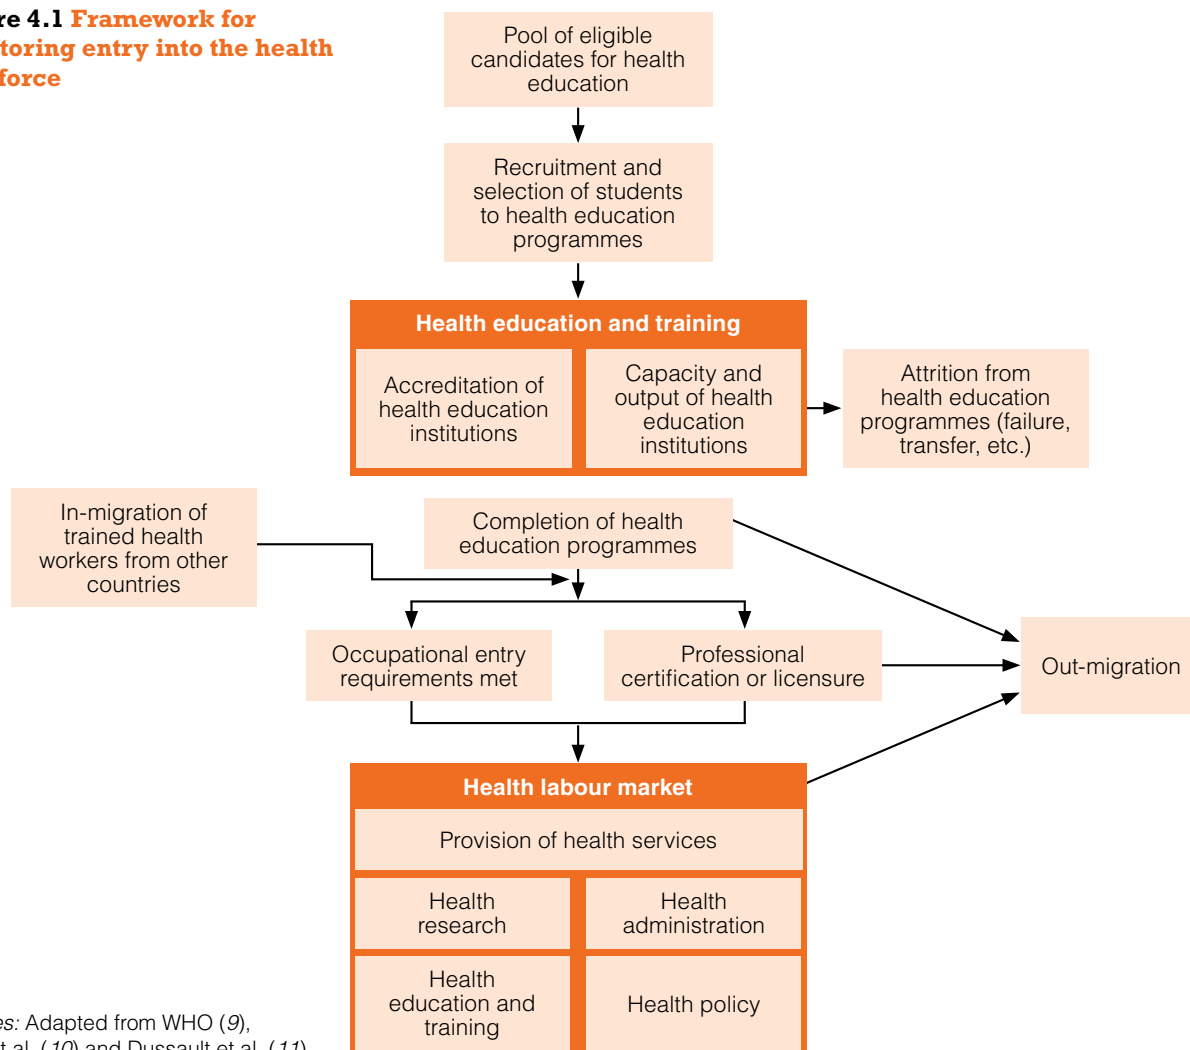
re 4.1 Framework for toring entry into the health force

Pool of eligible candidates for health education

Recruitment and selection of students to health education programmes

Health education and training

Accreditation of health education institutions

Capacity and output of health education institutions

Attrition from health education programmes (failure, transfer, etc.)

In-migration of trained health workers from other countries

Completion of health education programmes

Occupational entry requirements met

Professional certification or licensure

Out-migration

Health labour market

Provision of health services

Health research

Health administration

Health education and training

Health policy

es: Adapted from WHO (9), t al. (10) and Dussault et al. (11)